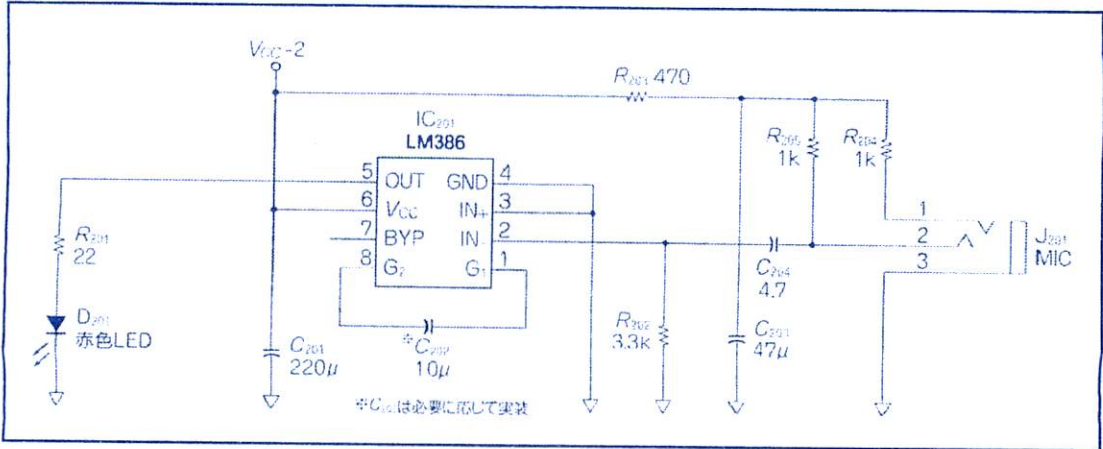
$V_{CC}$-2

$R_{203}$ 470

$IC_{201}$
LM386

$R_{205}$
1k

$R_{204}$
1k

5 OUT
6 $V_{CC}$
7 BYP
8 $G_2$

GND 4
IN+ 3
IN- 2
$G_1$ 1

1
2
3

$J_{201}$
MIC

$R_{201}$
22

$D_{201}$
赤色LED

$C_{204}$
4.7

$R_{202}$
3.3k

$C_{203}$
47μ

$C_{201}$
220μ

※$C_{202}$
10μ

※$C_{202}$は必要に応じて実装